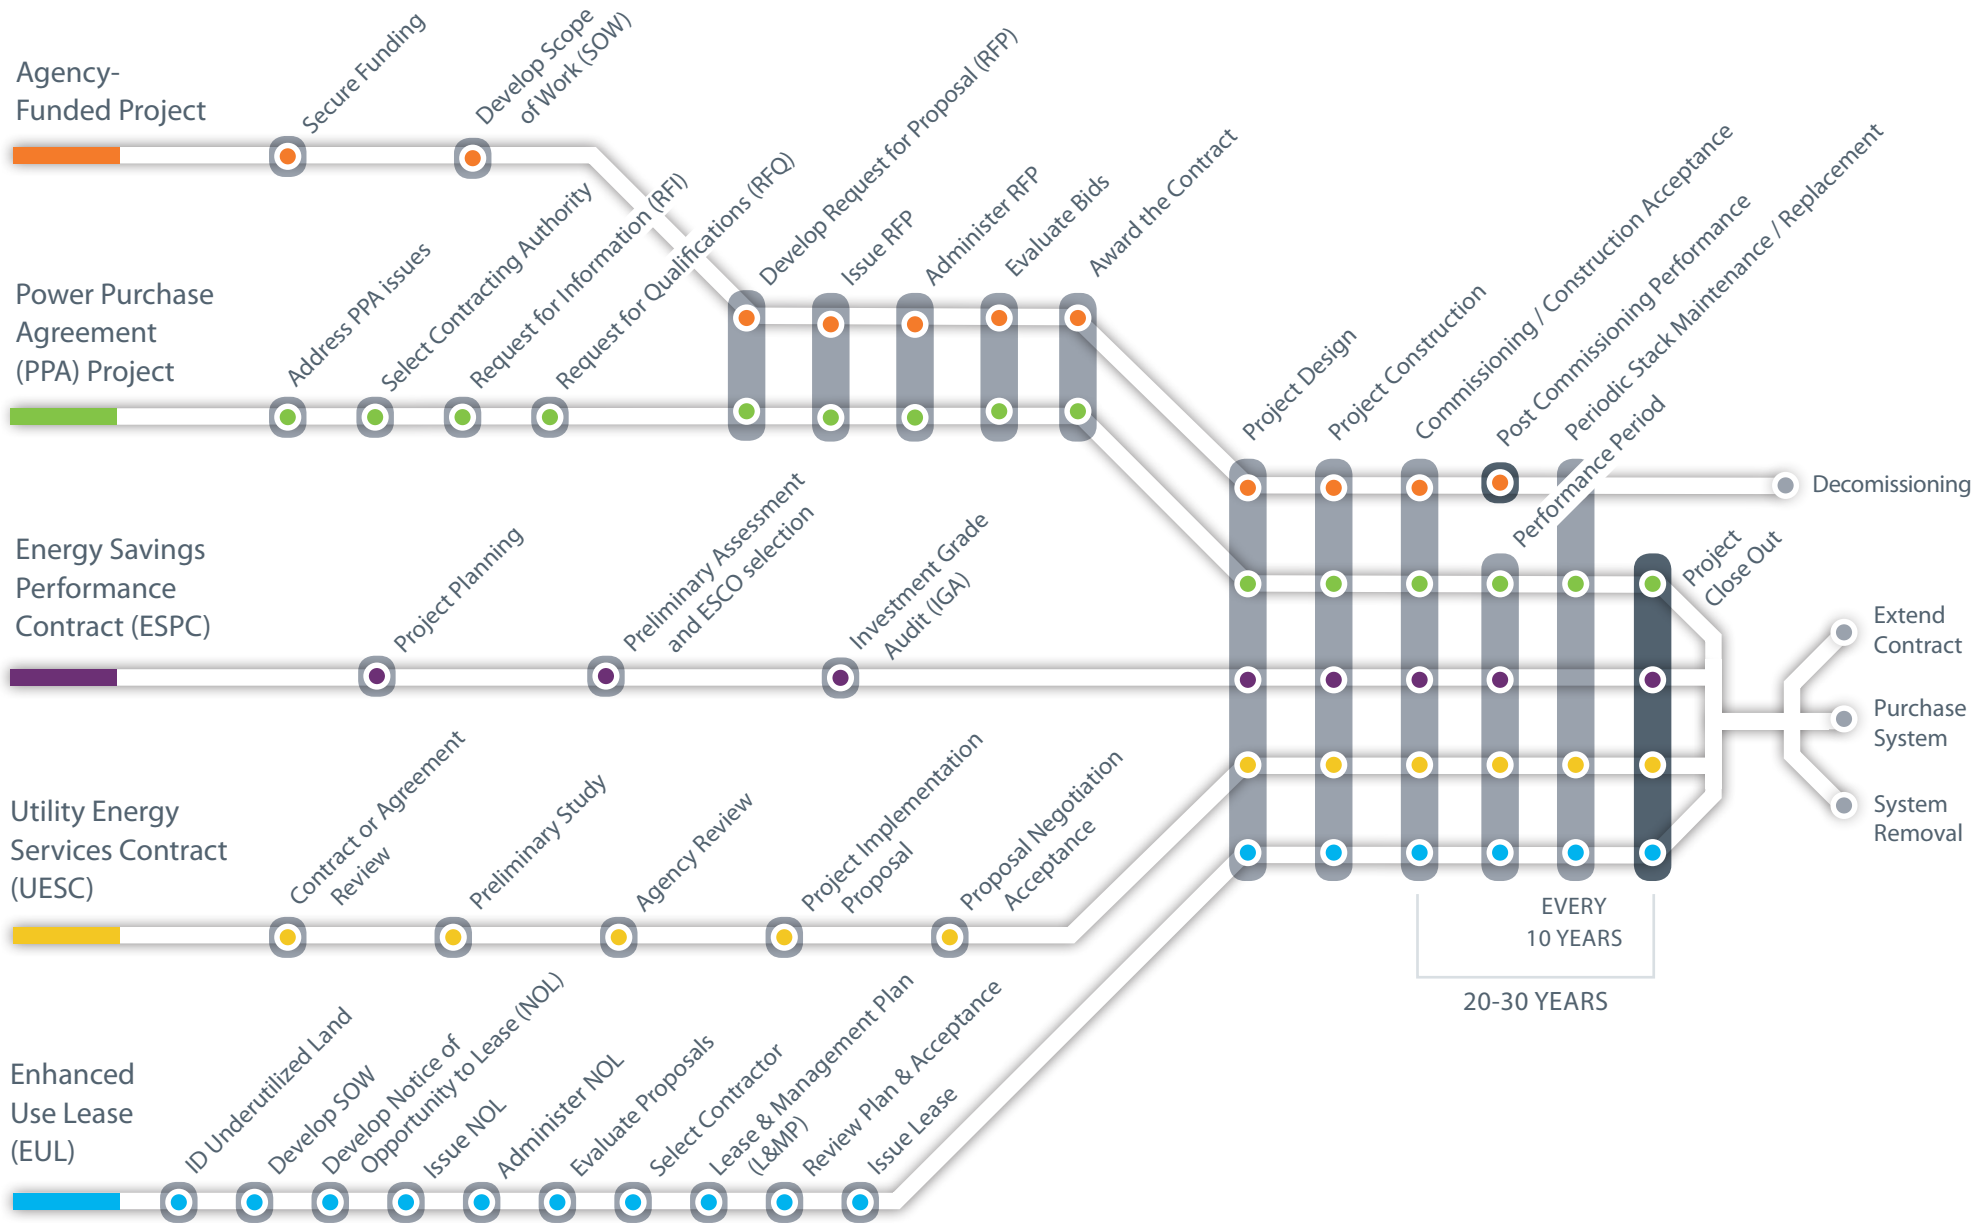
Agency-Funded Project

Secure Funding

Develop Scope of Work (SOW)

Power Purchase Agreement (PPA) Project

Address PPA issues

Select Contracting Authority

Request for Information (RFI)

Request for Qualifications (RFQ)

Develop Request for Proposal (RFP)

Issue RFP

Administer RFP

Evaluate Bids

Award the Contract

Project Design

Project Construction

Commissioning / Construction Acceptance

Post Commissioning Performance

Periodic Stack Maintenance / Replacement

Performance Period

Decomissioning

Energy Savings Performance Contract (ESPC)

Project Planning

Preliminary Assessment and ESCO selection

Investment Grade Audit (IGA)

Project Close Out

Extend Contract

Purchase System

System Removal

Utility Energy Services Contract (UESC)

Contract or Agreement Review

Preliminary Study

Agency Review

Project Implementation Proposal

Proposal Negotiation Acceptance

EVERY 10 YEARS

20-30 YEARS

Enhanced Use Lease (EUL)

ID Underutilized Land

Develop SOW

Develop Notice of Opportunity to Lease (NOL)

Issue NOL

Administer NOL

Evaluate Proposals

Select Contractor

Lease & Management Plan (L&MP)

Review Plan & Acceptance

Issue Lease